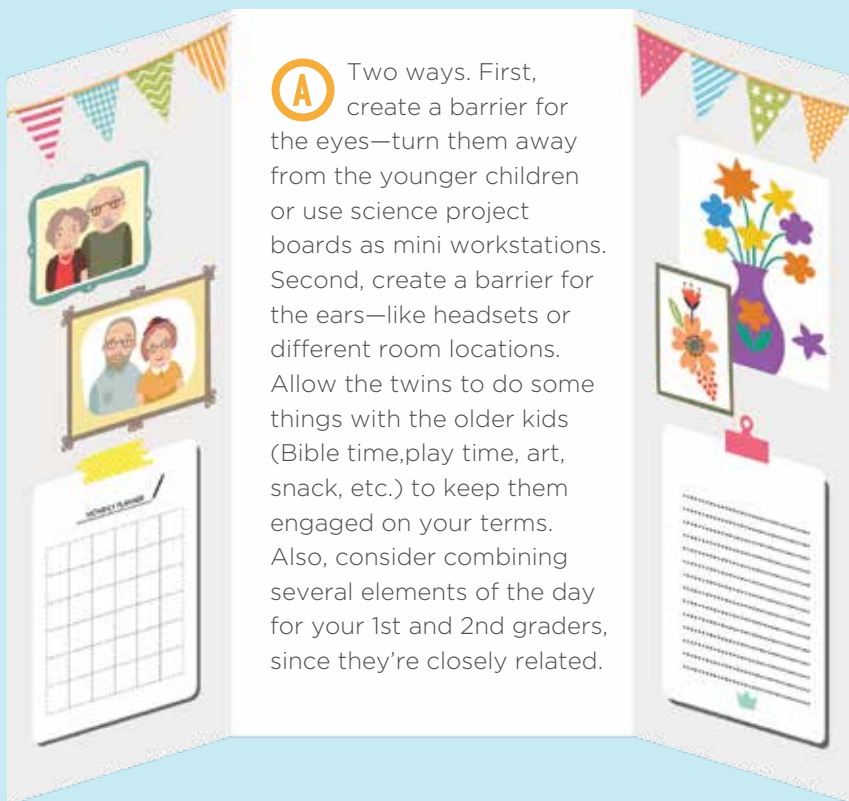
A Two ways. First, create a barrier for the eyes—turn them away from the younger children or use science project boards as mini workstations. Second, create a barrier for the ears—like headsets or different room locations. Allow the twins to do some things with the older kids (Bible time,play time, art, snack, etc.) to keep them engaged on your terms. Also, consider combining several elements of the day for your 1st and 2nd graders, since they're closely related.

MONTHLY PLANNER